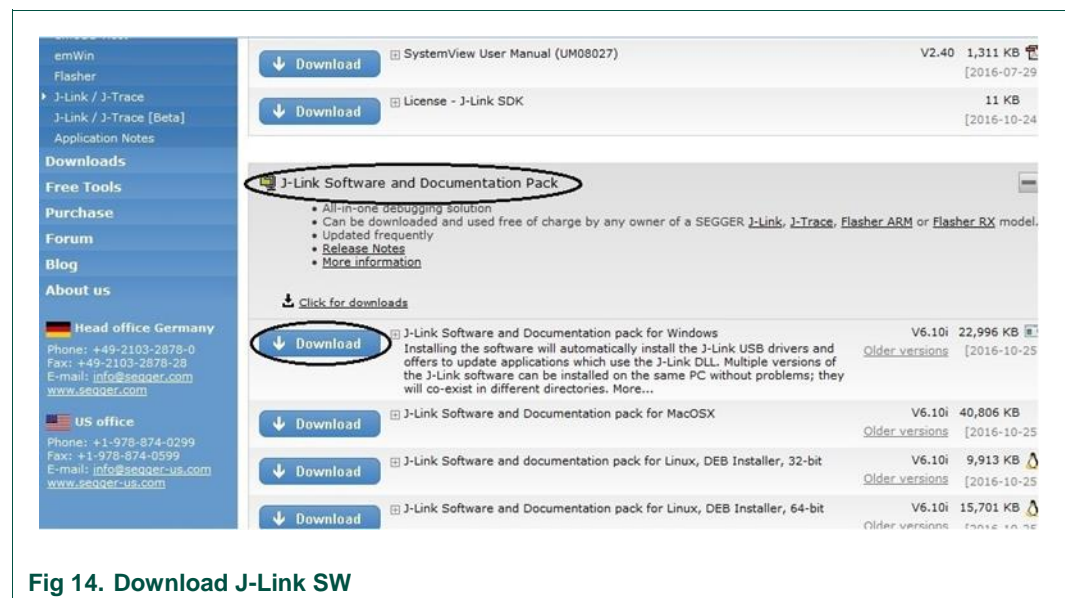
emWin
Flasher
J-Link / J-Trace
J-Link / J-Trace [Beta]
Application Notes
Downloads
Free Tools
Purchase
Forum
Blog
About us

Head office Germany
Phone: +49-2103-2878-0
Fax: +49-2103-2878-28
E-mail: info@segger.com
www.segger.com

US office
Phone: +1-978-874-0299
Fax: +1-978-874-0599
E-mail: info@segger-us.com
www.segger-us.com

Download SystemView User Manual (UM08027) V2.40 1,311 KB [2016-07-29

Download License - J-Link SDK 11 KB [2016-10-24

J-Link Software and Documentation Pack
• All-in-one debugging solution
• Can be downloaded and used free of charge by any owner of a SEGGER J-Link, J-Trace, Flasher ARM or Flasher RX model.
• Updated frequently
• Release Notes
• More information

Click for downloads

Download J-Link Software and Documentation pack for Windows V6.10i 22,996 KB
Installing the software will automatically install the J-Link USB drivers and offers to update applications which use the J-Link DLL. Multiple versions of the J-Link software can be installed on the same PC without problems; they will co-exist in different directories. More... Older versions [2016-10-25

Download J-Link Software and Documentation pack for MacOSX V6.10i 40,806 KB Older versions [2016-10-25

Download J-Link Software and documentation pack for Linux, DEB Installer, 32-bit V6.10i 9,913 KB Older versions [2016-10-25

Download J-Link Software and Documentation pack for Linux, DEB Installer, 64-bit V6.10i 15,701 KB Older versions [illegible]

Fig 14. Download J-Link SW